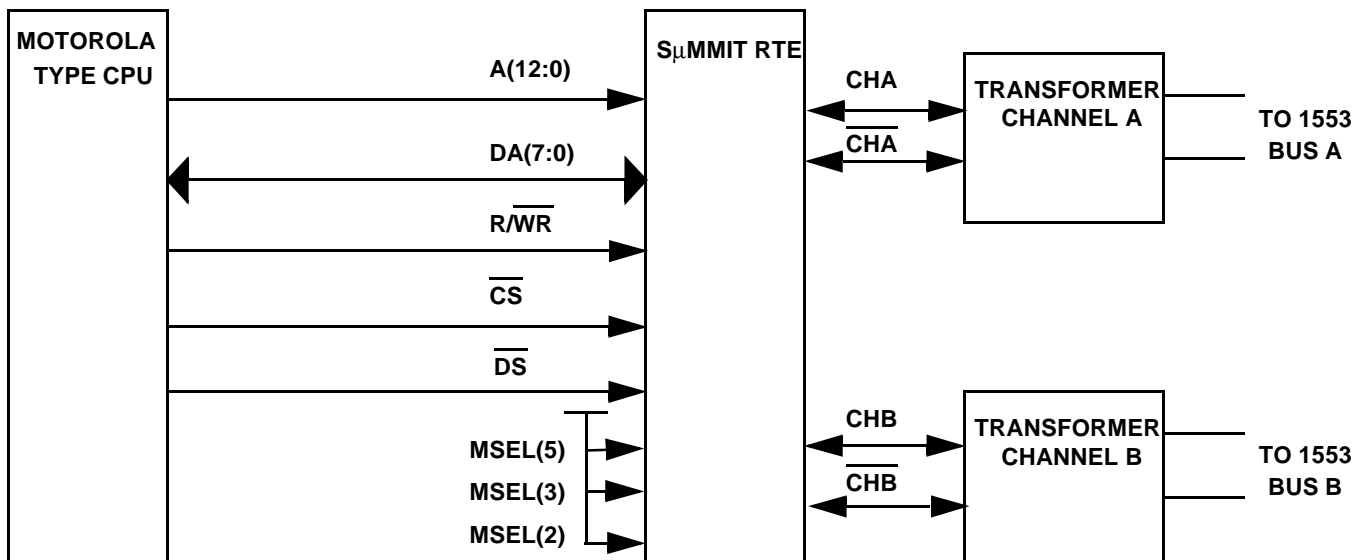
MOTOROLA TYPE CPU

A(12:0)

DA(7:0)

R/$\overline{WR}$

$\overline{CS}$

$\overline{DS}$

MSEL(5)

MSEL(3)

MSEL(2)

SμMMIT RTE

CHA

$\overline{CHA}$

TRANSFORMER CHANNEL A

TO 1553 BUS A

CHB

$\overline{CHB}$

TRANSFORMER CHANNEL B

TO 1553 BUS B